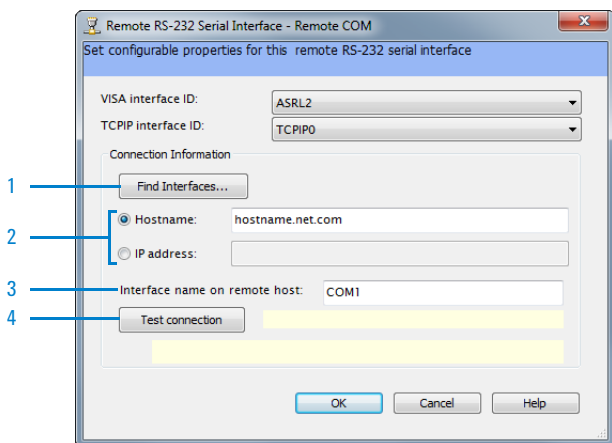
Remote RS-232 Serial Interface - Remote COM

Set configurable properties for this remote RS-232 serial interface

VISA interface ID: ASRL2

TCPIP interface ID: TCPIP0

Connection Information

1

Find Interfaces...

2

Hostname: hostname.net.com

IP address:

3

Interface name on remote host: COM1

4

Test connection

OK

Cancel

Help